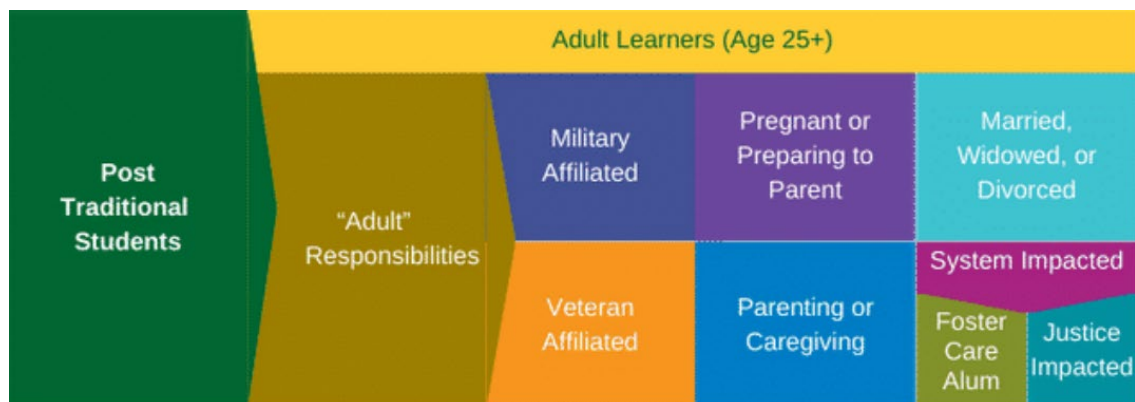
Adult Learners (Age 25+)

Post Traditional Students

"Adult" Responsibilities

Military Affiliated

Pregnant or Preparing to Parent

Married, Widowed, or Divorced

Veteran Affiliated

Parenting or Caregiving

System Impacted

Foster Care Alum

Justice Impacted